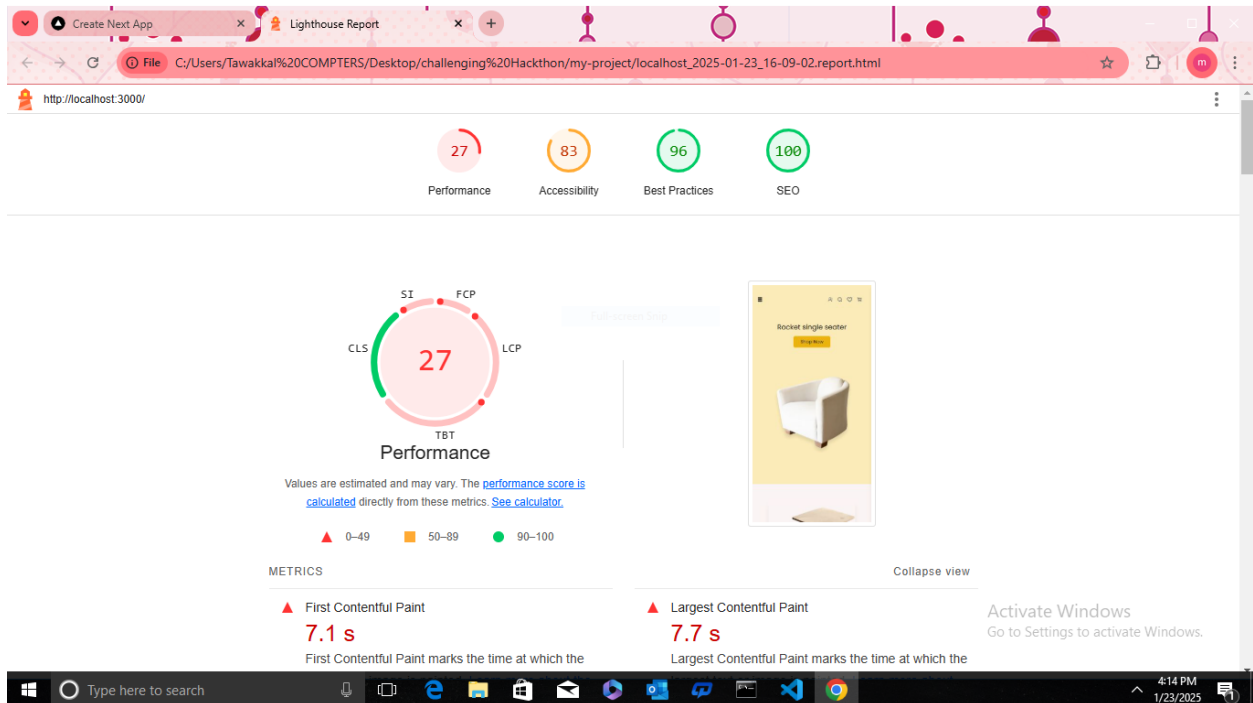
Create Next App
Lighthouse Report
File C:/Users/Tawakkal%20COMPTERS/Desktop/challenging%20Hackthon/my-project/localhost_2025-01-23_16-09-02.report.html
http://localhost:3000/

27
Performance
83
Accessibility
96
Best Practices
100
SEO

SI
FCP
CLS
27
LCP
TBT
Performance

Rocket single seater
Shop Now

Values are estimated and may vary. The performance score is calculated directly from these metrics. See calculator.

0–49
50–89
90–100

METRICS
Collapse view

First Contentful Paint
7.1 s
First Contentful Paint marks the time at which the

Largest Contentful Paint
7.7 s
Largest Contentful Paint marks the time at which the

Activate Windows
Go to Settings to activate Windows.

Type here to search
4:14 PM
1/23/2025